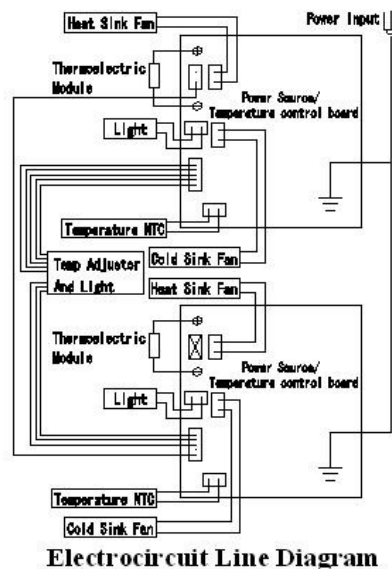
Heat Sink Fan
Power Input
Thermoelectric Module
Power Source/ Temperature control board
Light
Temperature NTC
Cold Sink Fan
Temp Adjuster And Light
Heat Sink Fan
Thermoelectric Module
Power Source/ Temperature control board
Light
Temperature NTC
Cold Sink Fan
Electrocircuit Line Diagram